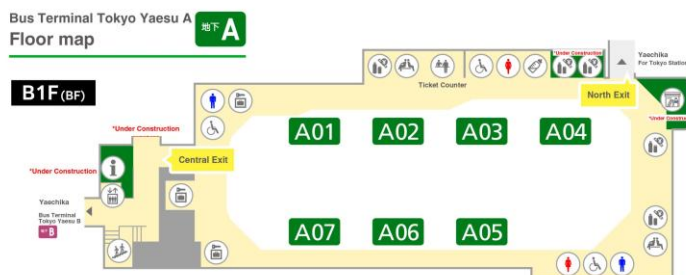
Bus Terminal Tokyo Yaesu A
地下 A
Floor map

B1F (BF)

Ticket Counter

*Under Construction

Yaechika
For Tokyo Station

North Exit

*Under Construction

*Under Construction

*Under Construction

Central Exit

A01 A02 A03 A04

Yaechika
Bus Terminal Tokyo Yaesu B
地下 B

A07 A06 A05